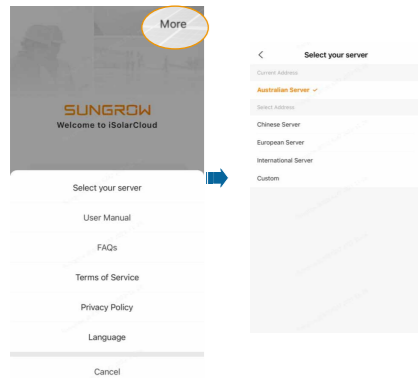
More

SUNGROW
Welcome to iSolarCloud

Select your server

User Manual

FAQs

Terms of Service

Privacy Policy

Language

Cancel

<

Select your server

Current Address

Australian Server ✓

Select Address

Chinese Server

European Server

International Server

Custom